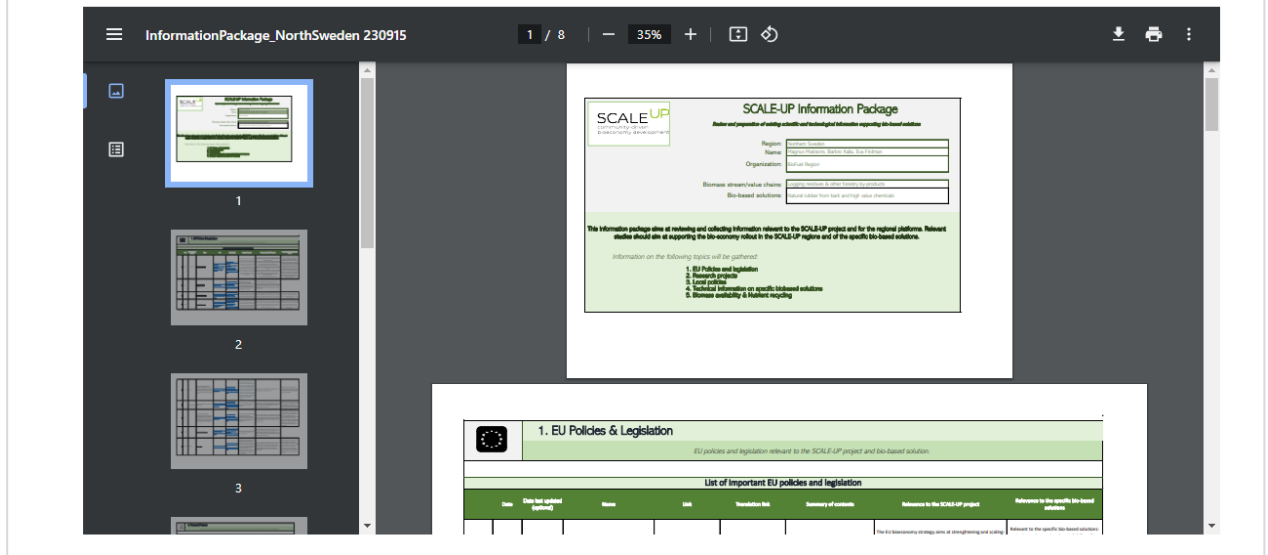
InformationPackage_NorthSweden 230915

1 / 8

35%

1

2

3

SCALE UP
community-driven bioeconomy development

SCALE-UP Information Package

Review and preparation of existing scientific and technological information supporting bio-based solutions

Region: Northern Sweden
Name: Magnus Matisons, Barbro Kalla, Eva Feldman
Organization: BioFuel Region

Biomass stream/value chains: Logging residues & other forestry by-products
Bio-based solutions: Natural rubber from bark and high value chemicals

This information package aims at reviewing and collecting information relevant to the SCALE-UP project and for the regional platforms. Relevant studies should aim at supporting the bio-economy rollout in the SCALE-UP regions and of the specific bio-based solutions.

Information on the following topics will be gathered:

1. EU Policies and legislation
2. Research projects
3. Local policies
4. Technical information on specific biobased solutions
5. Biomass availability & Nutrient recycling

1. EU Policies & Legislation

EU policies and legislation relevant to the SCALE-UP project and bio-based solution.

List of important EU policies and legislation

| Date | Date last updated (optional) | Name | Link | Translation link | Summary of contents | Relevance to the SCALE-UP project | Relevance to the specific bio-based solutions |
|---|---|---|---|---|---|---|---|
| | | | | | | The EU bioeconomy strategy aims at strengthening and scaling | Relevant to the specific bio-based solution: |